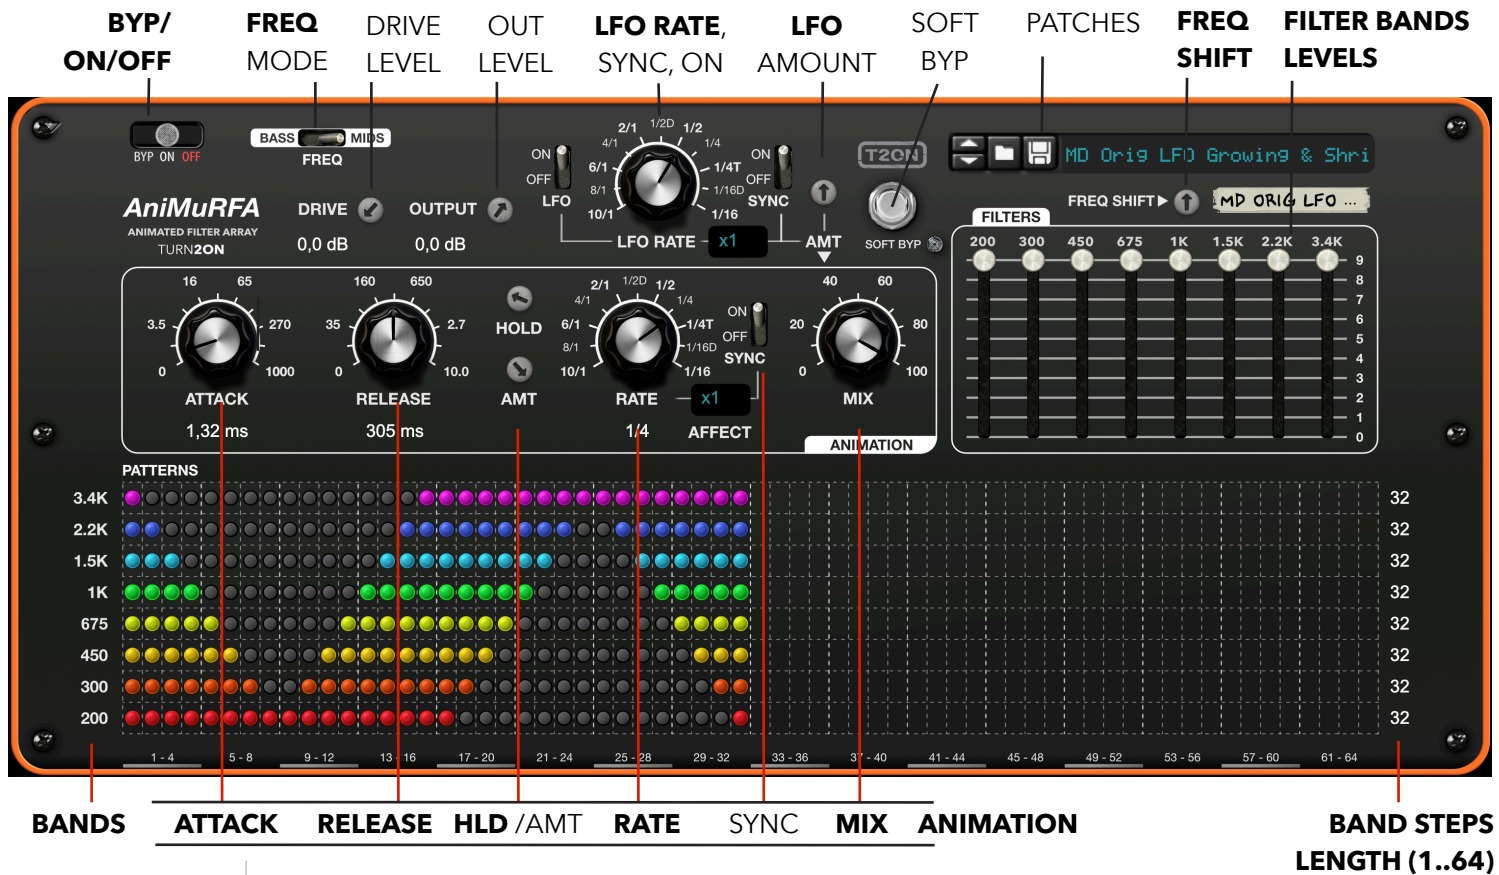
BYP/ ON/OFF
FREQ MODE
DRIVE LEVEL
OUT LEVEL
LFO RATE, SYNC, ON
LFO AMOUNT
SOFT BYP
PATCHES
FREQ SHIFT
FILTER BANDS LEVELS

BYP ON OFF
BASS MIDS
FREQ
AniMuRFA
ANIMATED FILTER ARRAY
TURN2ON
DRIVE
0,0 dB
OUTPUT
0,0 dB
ON
OFF
LFO
2/1 1/2D 1/2
4/1 1/4
6/1 1/4T
8/1 1/16D
10/1 1/16
LFO RATE
x1
ON
OFF
SYNC
AMT
T2ON
SOFT BYP
MD Orig LFO Growing & Shri
FREQ SHIFT ▶
MD ORIG LFO ...
FILTERS
200 300 450 675 1K 1.5K 2.2K 3.4K
9 8 7 6 5 4 3 2 1 0

16 65
3.5 270
0 1000
ATTACK
1,32 ms
160 650
35 2.7
0 10.0
RELEASE
305 ms
HOLD
AMT
2/1 1/2D 1/2
4/1 1/4
6/1 1/4T
8/1 1/16D
10/1 1/16
RATE
1/4
ON
OFF
SYNC
x1
AFFECT
40 60
20 80
0 100
MIX
ANIMATION

PATTERNS
3.4K
2.2K
1.5K
1K
675
450
300
200
32
32
32
32
32
32
32
32
1 - 4 5 - 8 9 - 12 13 - 16 17 - 20 21 - 24 25 - 28 29 - 32 33 - 36 37 - 40 41 - 44 45 - 48 49 - 52 53 - 56 57 - 60 61 - 64

BANDS ATTACK RELEASE HLD /AMT RATE SYNC MIX ANIMATION
BAND STEPS LENGTH (1..64)